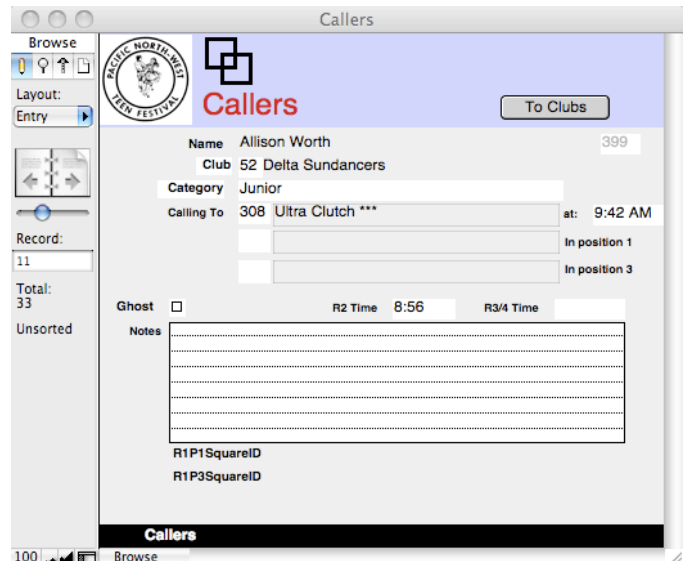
Callers

Browse

Layout:

Entry

Record:

11

Total:
33

Unsorted

PACIFIC NORTH-WEST TEEN FESTIVAL

Callers

To Clubs

Name Allison Worth

399

Club 52 Delta Sundancers

Category Junior

Calling To 308 Ultra Clutch ***

at: 9:42 AM

In position 1

In position 3

Ghost

R2 Time 8:56

R3/4 Time

Notes

R1P1SquareID

R1P3SquareID

Callers

100

Browse